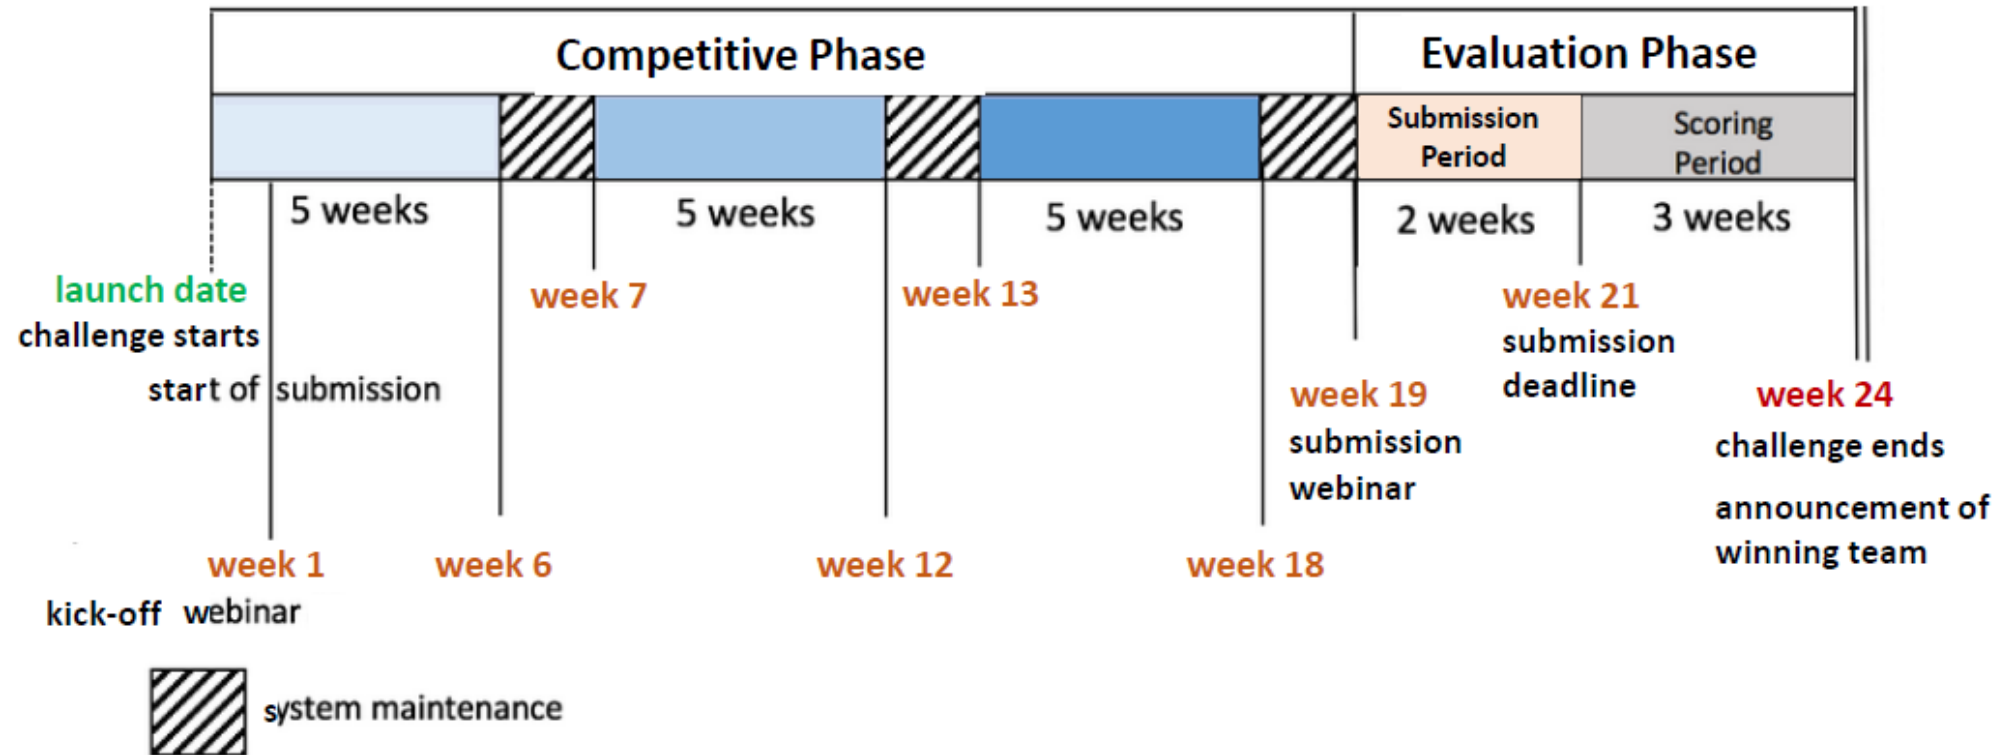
Competitive Phase

Evaluation Phase

Submission Period

Scoring Period

5 weeks

5 weeks

5 weeks

2 weeks

3 weeks

launch date
challenge starts

start of submission

week 7

week 13

week 21
submission deadline

week 19
submission webinar

week 24
challenge ends

announcement of winning team

week 1

week 6

week 12

week 18

kick-off webinar

system maintenance